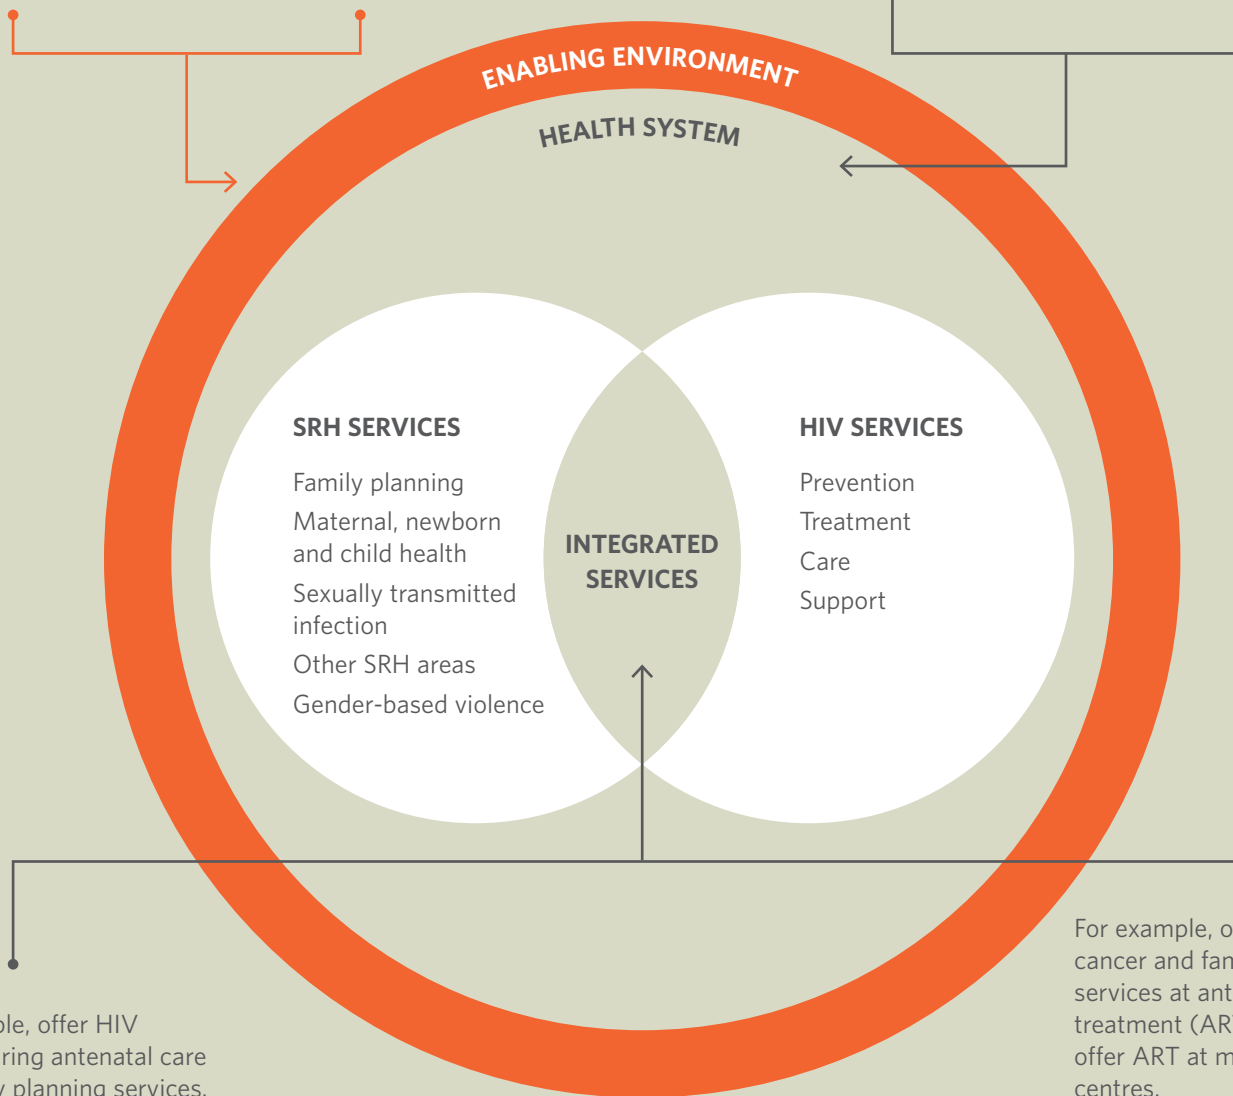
ENABLING ENVIRONMENT

HEALTH SYSTEM

SRH SERVICES

Family planning

Maternal, newborn and child health

Sexually transmitted infection

Other SRH areas

Gender-based violence

INTEGRATED SERVICES

HIV SERVICES

Prevention

Treatment

Care

Support

For example, o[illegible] cancer and fan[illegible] services at ant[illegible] treatment (AR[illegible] offer ART at m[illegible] centres.

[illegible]le, offer HIV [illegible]ring antenatal care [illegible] planning services.